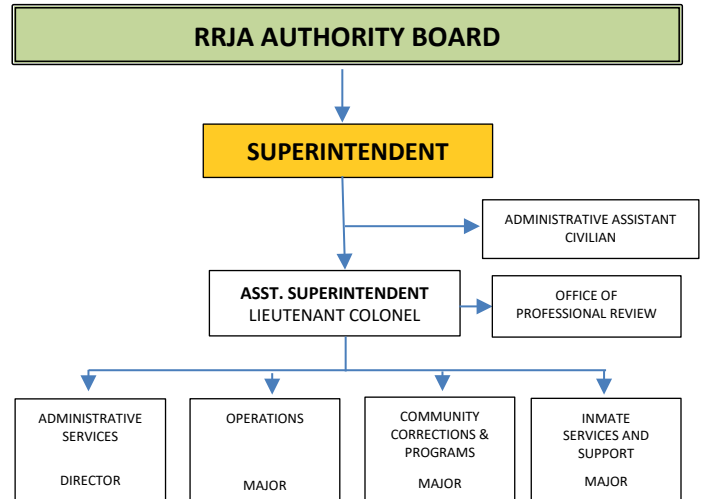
RRJA AUTHORITY BOARD

SUPERINTENDENT

ADMINISTRATIVE ASSISTANT
CIVILIAN

ASST. SUPERINTENDENT
LIEUTENANT COLONEL

OFFICE OF
PROFESSIONAL REVIEW

ADMINISTRATIVE SERVICES

DIRECTOR

OPERATIONS

MAJOR

COMMUNITY CORRECTIONS & PROGRAMS

MAJOR

INMATE SERVICES AND SUPPORT

MAJOR